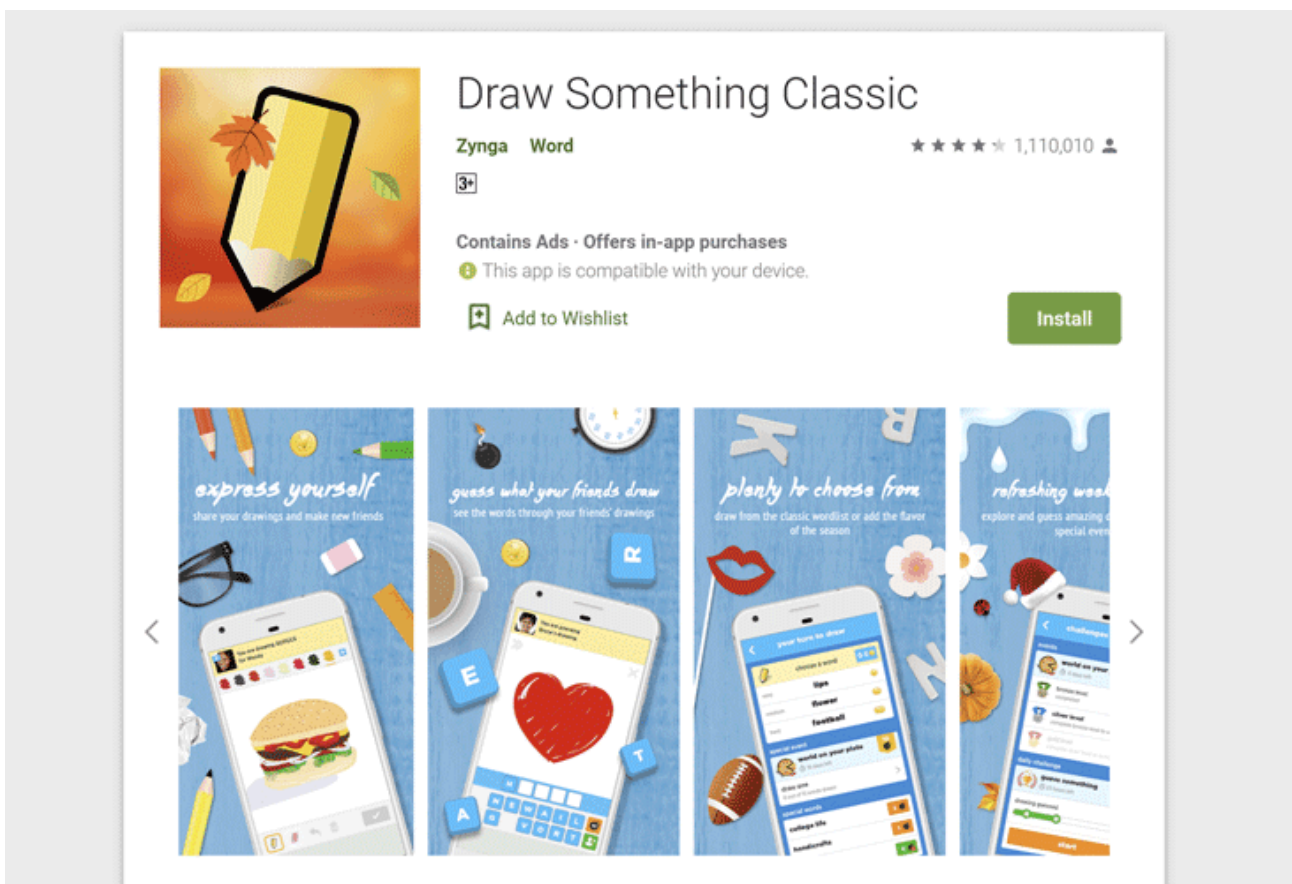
Draw Something Classic

Zynga Word

★★★★★ 1,110,010

3+

Contains Ads · Offers in-app purchases

This app is compatible with your device.

Add to Wishlist

Install

express yourself
share your drawings and make new friends

You are drawing BURGER for Wendy

guess what your friends draw
see the words through your friends' drawings

You are guessing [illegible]'s drawing

R

E

T

A

plenty to choose from
draw from the classic wordlist or add the flavor of the season

your turn to draw

choose a word

lips

flower

football

special event

world on your plate

special words

college life

refreshing wee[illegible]
explore and guess amazing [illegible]
special even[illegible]

challenges

world on your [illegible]

silver level

daily challenge

guess something

start